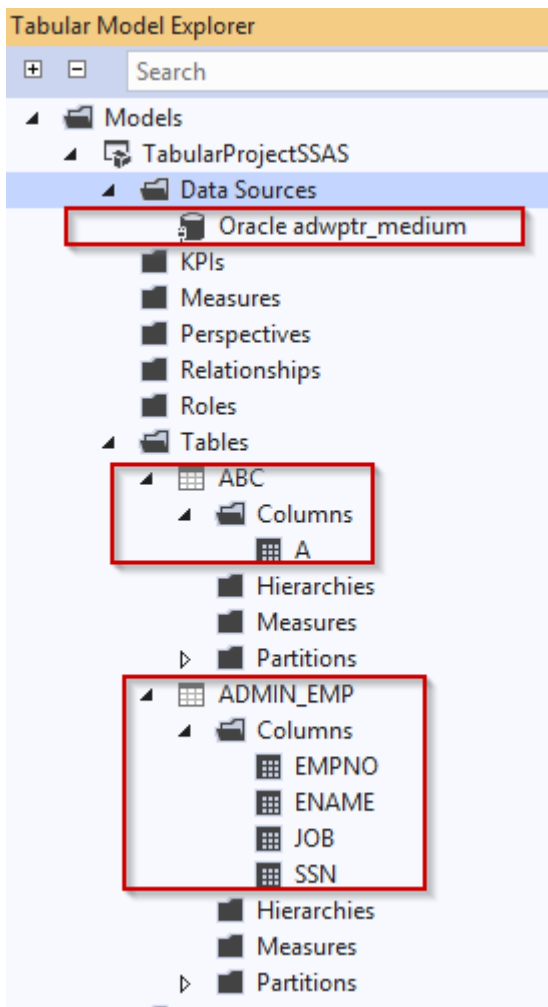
Tabular Model Explorer

Search

Models
TabularProjectSSAS
Data Sources
Oracle adwptr_medium
KPIs
Measures
Perspectives
Relationships
Roles
Tables
ABC
Columns
A
Hierarchies
Measures
Partitions
ADMIN_EMP
Columns
EMPNO
ENAME
JOB
SSN
Hierarchies
Measures
Partitions